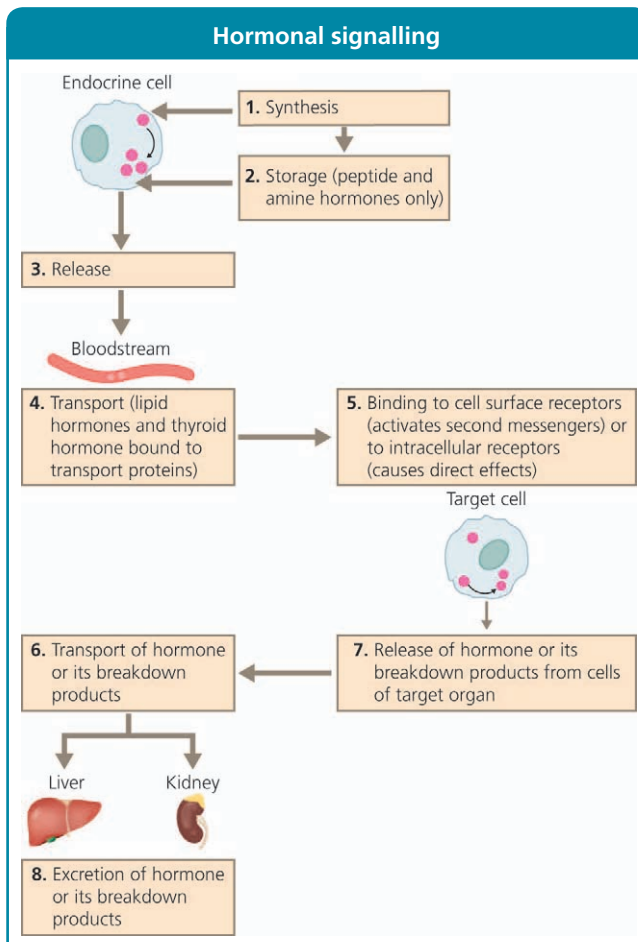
Hormonal signalling

Endocrine cell

**1.** Synthesis

**2.** Storage (peptide and amine hormones only)

**3.** Release

Bloodstream

**4.** Transport (lipid hormones and thyroid hormone bound to transport proteins)

**5.** Binding to cell surface receptors (activates second messengers) or to intracellular receptors (causes direct effects)

Target cell

**6.** Transport of hormone or its breakdown products

**7.** Release of hormone or its breakdown products from cells of target organ

Liver

Kidney

**8.** Excretion of hormone or its breakdown products